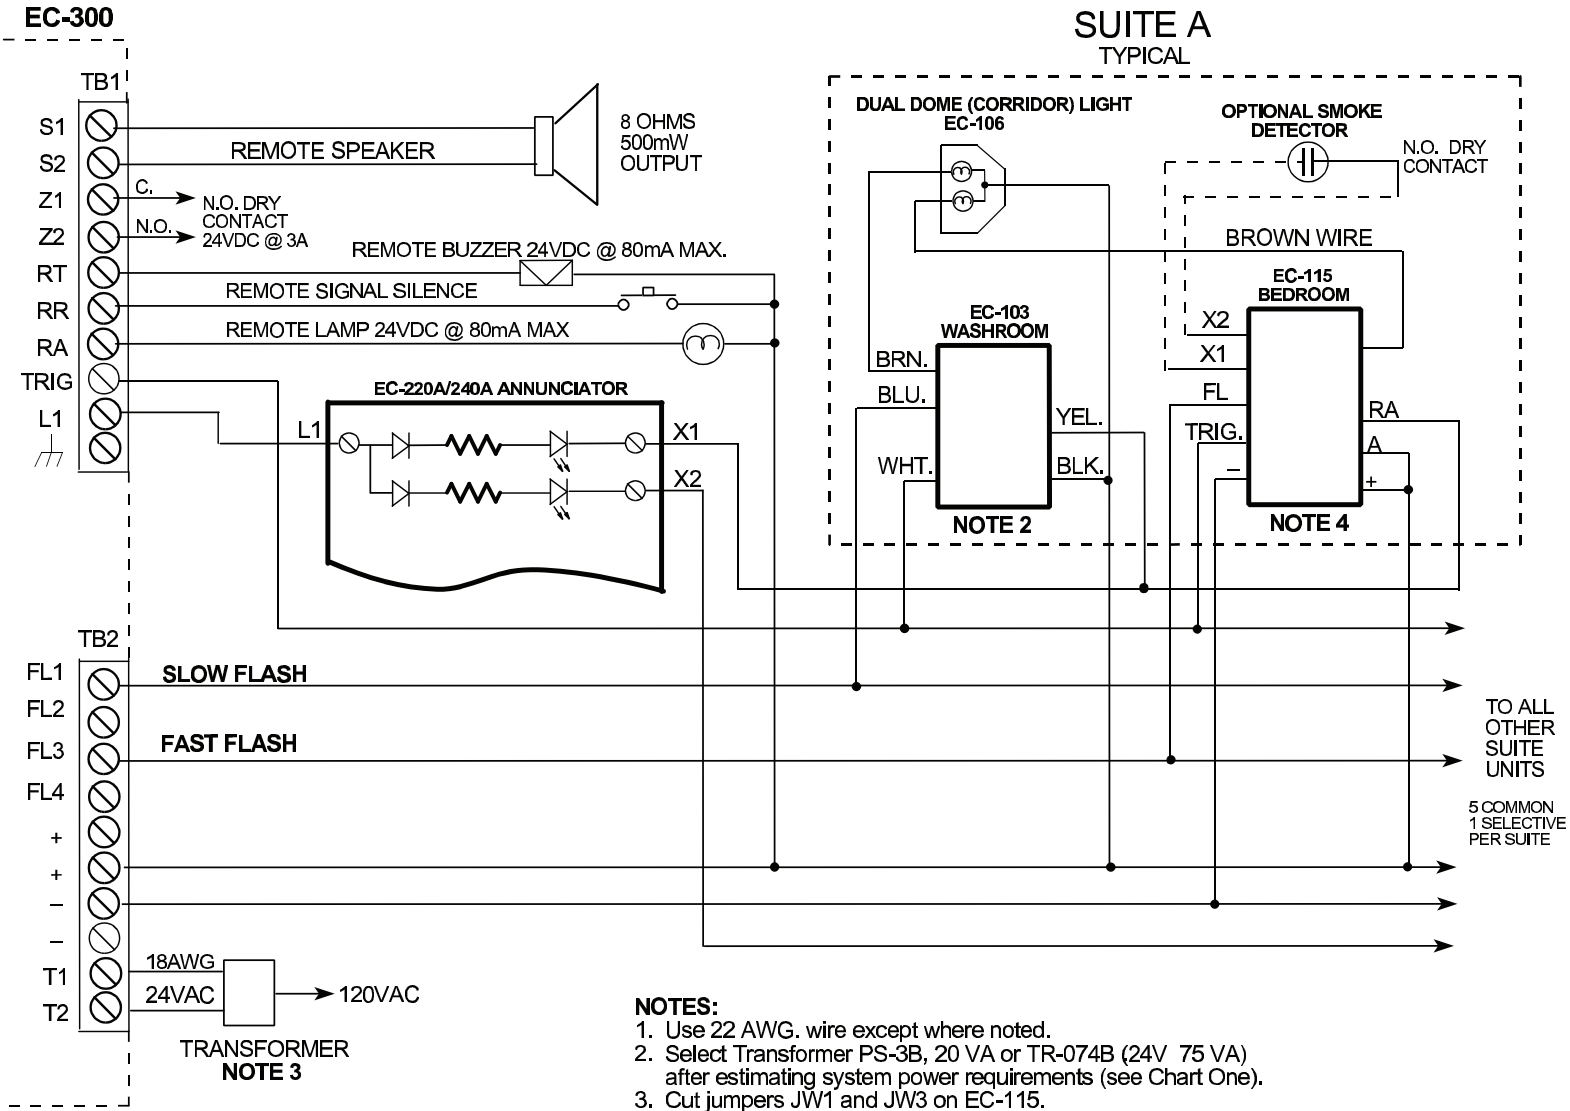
EC-300

TB1

S1
S2
Z1
Z2
RT
RR
RA
TRIG
L1

REMOTE SPEAKER

8 OHMS
500mW
OUTPUT

C.
N.O.
N.O. DRY
CONTACT
24VDC @ 3A

REMOTE BUZZER 24VDC @ 80mA MAX.
REMOTE SIGNAL SILENCE
REMOTE LAMP 24VDC @ 80mA MAX

EC-220A/240A ANNUNCIATOR
L1
X1
X2

SUITE A
TYPICAL

DUAL DOME (CORRIDOR) LIGHT
EC-106

OPTIONAL SMOKE
DETECTOR

N.O. DRY
CONTACT

BROWN WIRE

EC-115
BEDROOM

EC-103
WASHROOM

BRN.
BLU.
WHT.
YEL.
BLK.
NOTE 2

X2
X1
FL
TRIG.
–
RA
A
+
NOTE 4

TB2

FL1
FL2
FL3
FL4
+
+
–
–
T1
T2

SLOW FLASH
FAST FLASH

TO ALL
OTHER
SUITE
UNITS

5 COMMON
1 SELECTIVE
PER SUITE

18AWG
24VAC
120VAC
TRANSFORMER
NOTE 3

NOTES:
1. Use 22 AWG. wire except where noted.
2. Select Transformer PS-3B, 20 VA or TR-074B (24V 75 VA) after estimating system power requirements (see Chart One).
3. Cut jumpers JW1 and JW3 on EC-115.